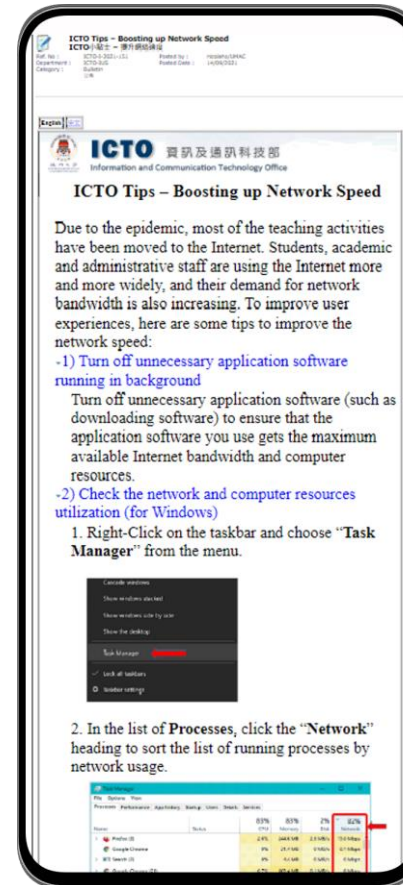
ICTO Tips – Boosting up Network Speed
ICTO小貼士 – 提升網絡速度

Ref. No.: ICTO-I-2021-11
Department: ICTO-SUS
Category: Bulletin
公告
Posted by: Hossains/SMAC
Posted Date: 14/09/2021

English 中文

ICTO 資訊及通訊科技部
Information and Communication Technology Office

ICTO Tips – Boosting up Network Speed

Due to the epidemic, most of the teaching activities have been moved to the Internet. Students, academic and administrative staff are using the Internet more and more widely, and their demand for network bandwidth is also increasing. To improve user experiences, here are some tips to improve the network speed:

-1) Turn off unnecessary application software running in background

Turn off unnecessary application software (such as downloading software) to ensure that the application software you use gets the maximum available Internet bandwidth and computer resources.

-2) Check the network and computer resources utilization (for Windows)

1. Right-Click on the taskbar and choose "Task Manager" from the menu.

Cascade windows
Show windows stacked
Show windows side by side
Show the desktop
Task Manager
Lock all taskbars
Taskbar settings

2. In the list of Processes, click the "Network" heading to sort the list of running processes by network usage.

Task Manager
File Options View
Processes Performance App history Startup Users Details Services

| Name | Status | 83% CPU | 83% Memory | 2% Disk | 82% Network |
|---|---|---|---|---|---|
| Firefox (3) | | 2.4% | 244.6 MB | 2.5 MB/s | 15.6 Mbps |
| Google Chrome | | 0% | 21.7 MB | 0 MB/s | 0.7 Mbps |
| BTS Search (3) | | 0% | 4.1 MB | 0 MB/s | 0 Mbps |
| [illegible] | | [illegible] | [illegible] | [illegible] | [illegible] |